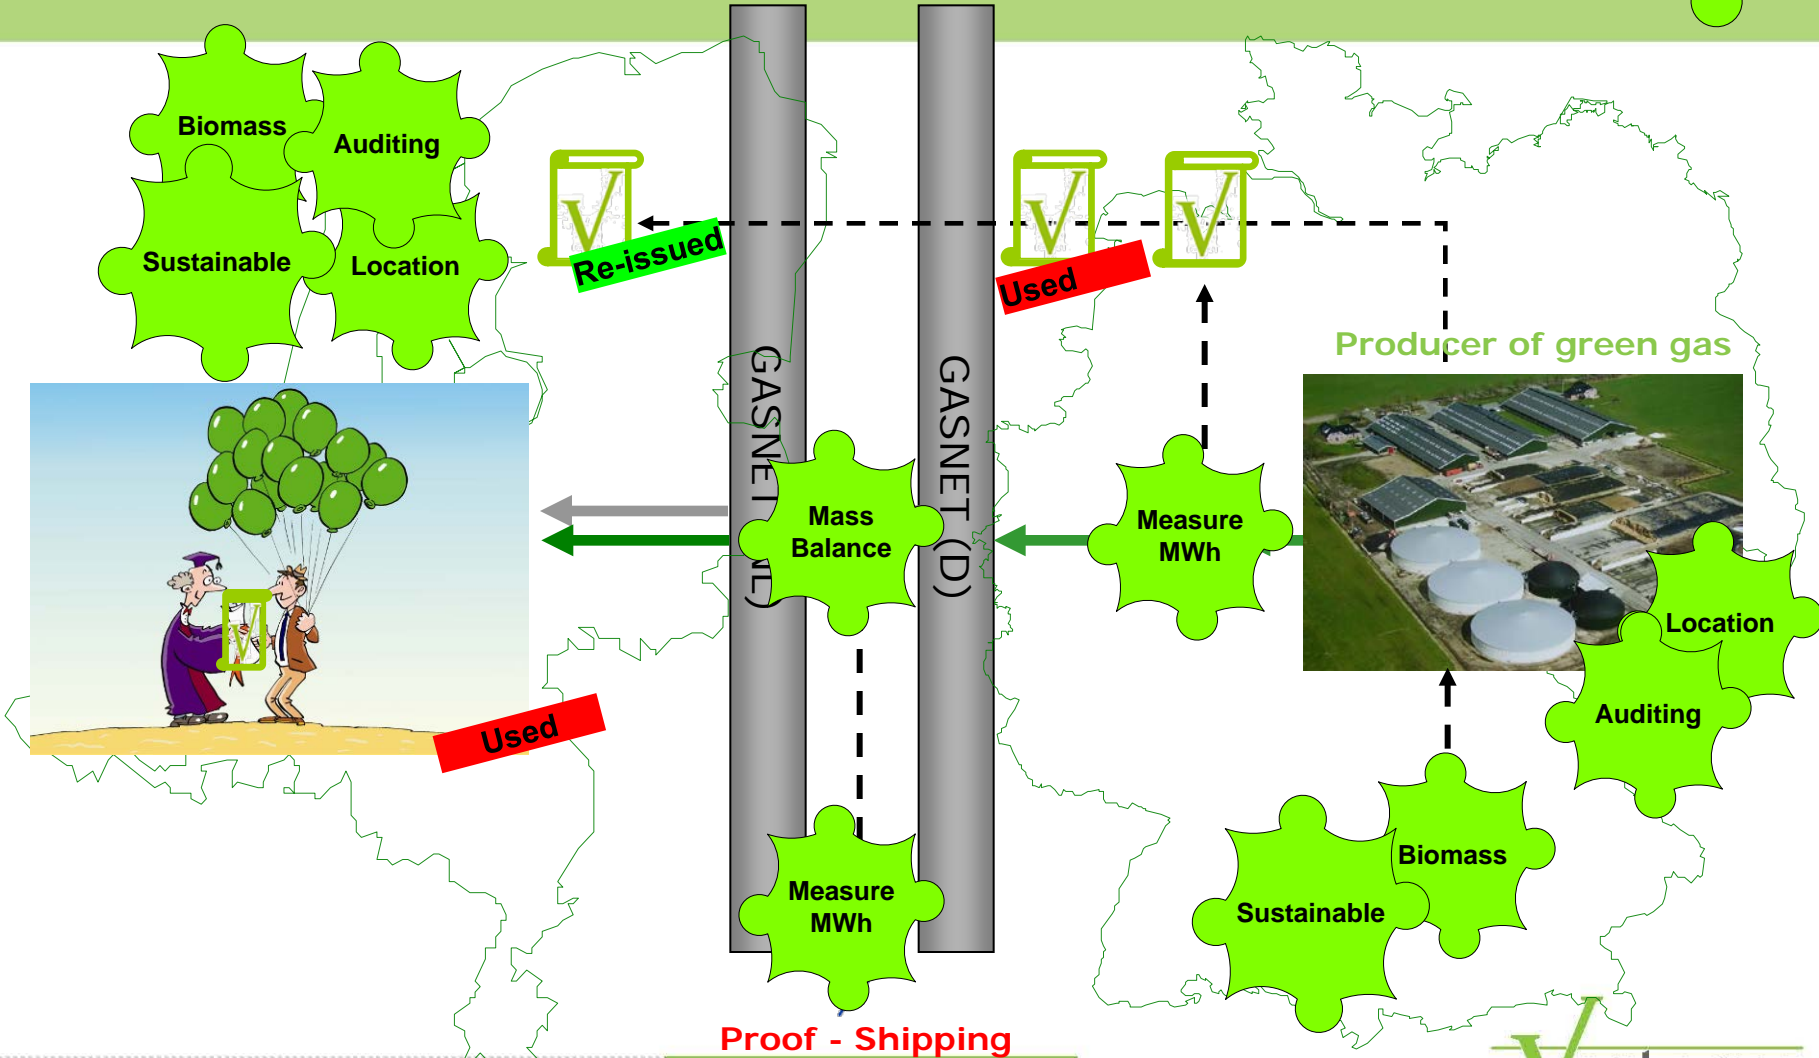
Biomass
Auditing
Sustainable
Location

Re-issued

Used

GASNET (NL)

GASNET (D)

Producer of green gas

Mass Balance

Measure MWh

Location
Auditing

Used

Measure MWh

Biomass
Sustainable

Proof - Shipping